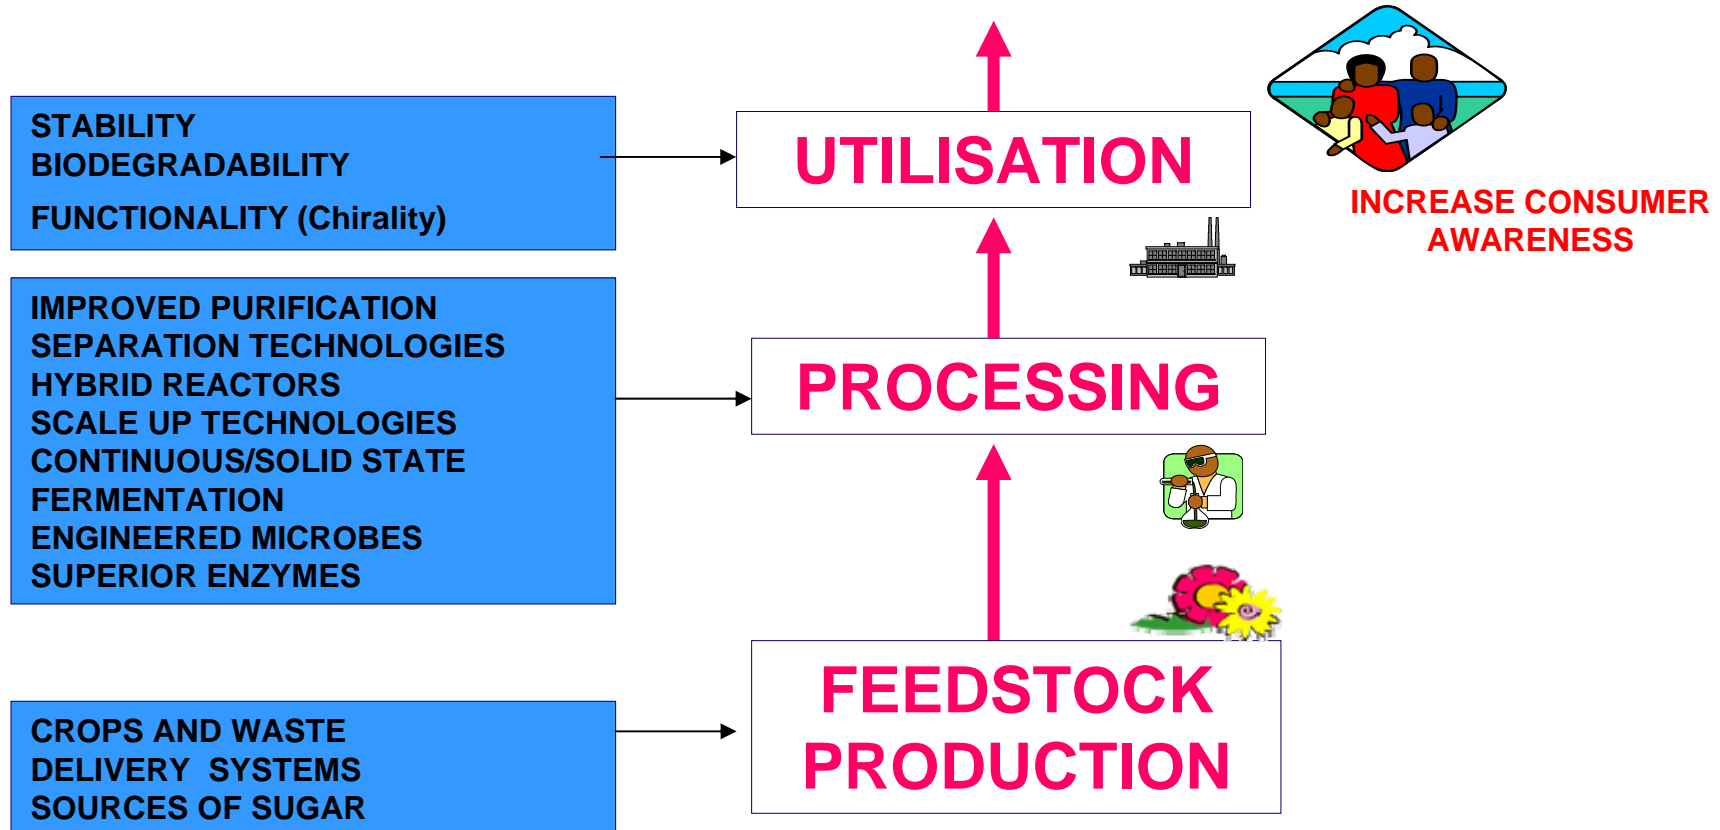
STABILITY
BIODEGRADABILITY
FUNCTIONALITY (Chirality)

UTILISATION

INCREASE CONSUMER AWARENESS

IMPROVED PURIFICATION
SEPARATION TECHNOLOGIES
HYBRID REACTORS
SCALE UP TECHNOLOGIES
CONTINUOUS/SOLID STATE FERMENTATION
ENGINEERED MICROBES
SUPERIOR ENZYMES

PROCESSING

CROPS AND WASTE
DELIVERY SYSTEMS
SOURCES OF SUGAR

FEEDSTOCK PRODUCTION